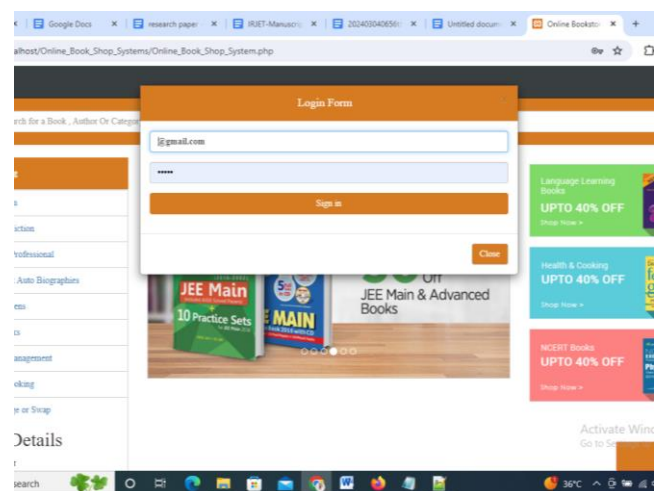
Google Docs × research paper × IRJET-Manuscrip × 2024030406569 × Untitled docum × Online Booksto × +

alhost/Online_Book_Shop_Systems/Online_Book_Shop_System.php

rch for a Book , Author Or Categ

Login Form

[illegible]gmail.com

•••••

Sign in

Close

s
iction
Professional
Auto Biographies
ens
ts
anagement
oking
ge or Swap

Details

JEE Main
10 Practice Sets
MAIN
Off
JEE Main & Advanced Books

Language Learning Books
UPTO 40% OFF
Shop Now >

Health & Cooking
UPTO 40% OFF
Shop Now >

NCERT Books
UPTO 40% OFF
Shop Now >

Activate Wind
Go to Se

earch
36°C